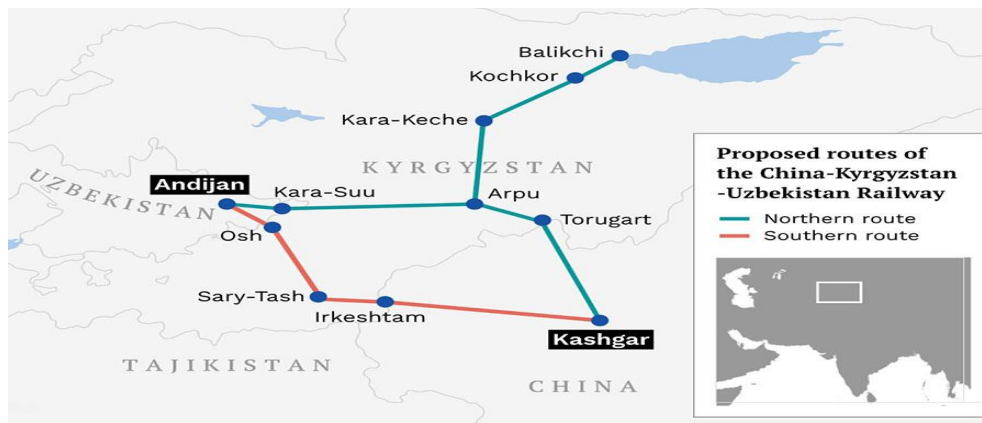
Balikchi
Kochkor
Kara-Keche
KYRGYZSTAN
UZBEKISTAN
Andijan
Kara-Suu
Arpu
Torugart
Osh
Sary-Tash
Irkeshtam
Kashgar
TAJIKISTAN
CHINA

Proposed routes of the China-Kyrgyzstan -Uzbekistan Railway
Northern route
Southern route